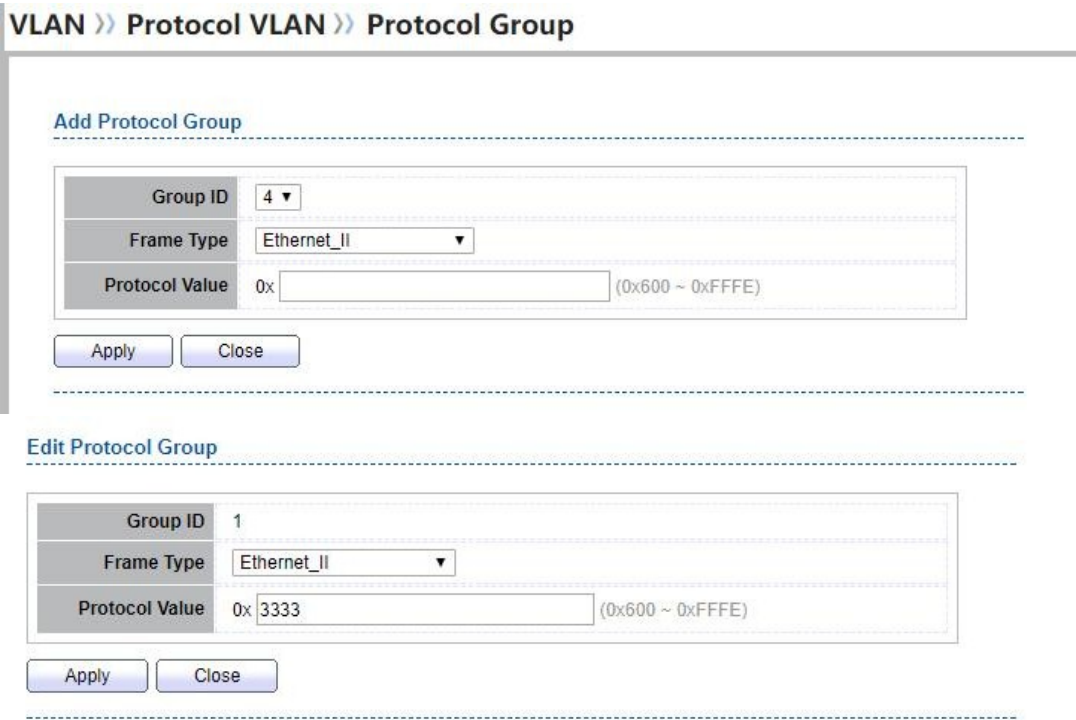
VLAN 》 Protocol VLAN 》 Protocol Group

Add Protocol Group

| Group ID | 4 ▾ |
|---|---|
| Frame Type | Ethernet_II ▾ |
| Protocol Value | 0x (0x600 ~ 0xFFFE) |

Apply Close

Edit Protocol Group

| Group ID | 1 |
|---|---|
| Frame Type | Ethernet_II ▾ |
| Protocol Value | 0x 3333 (0x600 ~ 0xFFFE) |

Apply Close